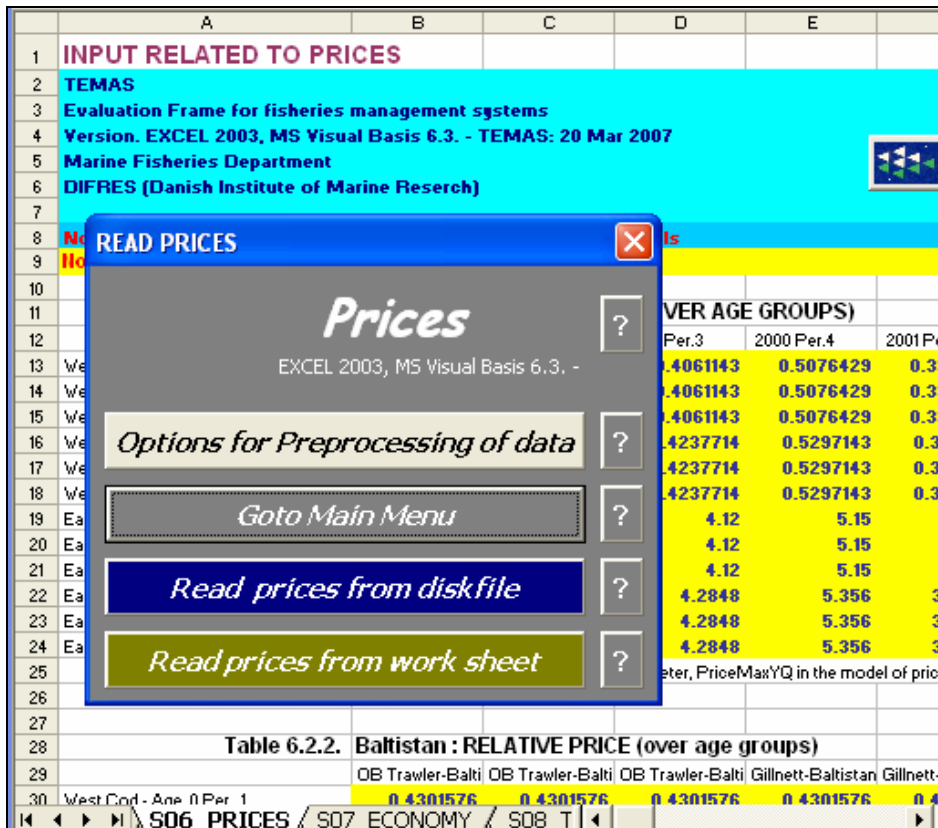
A B C D E

1 INPUT RELATED TO PRICES
2 TEMAS
3 Evaluation Frame for fisheries management systems
4 Version. EXCEL 2003, MS Visual Basis 6.3. - TEMAS: 20 Mar 2007
5 Marine Fisheries Department
6 DIFRES (Danish Institute of Marine Reserch)
7
8 N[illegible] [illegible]ls
9 No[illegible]
10
11 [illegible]VER AGE GROUPS)
12 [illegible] Per.3 | 2000 Per.4 | 2001 P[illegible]
13 We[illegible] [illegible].4061143 0.5076429 0.3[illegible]
14 We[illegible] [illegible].4061143 0.5076429 0.3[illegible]
15 We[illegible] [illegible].4061143 0.5076429 0.3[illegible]
16 We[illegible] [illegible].4237714 0.5297143 0.3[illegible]
17 We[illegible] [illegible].4237714 0.5297143 0.3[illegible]
18 We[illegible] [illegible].4237714 0.5297143 0.3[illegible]
19 Ea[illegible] 4.12 5.15
20 Ea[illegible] 4.12 5.15
21 Ea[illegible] 4.12 5.15
22 Ea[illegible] 4.2848 5.356 3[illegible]
23 Ea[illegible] 4.2848 5.356 3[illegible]
24 Ea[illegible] 4.2848 5.356 3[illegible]
25 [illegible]eter, PriceMaxYQ in the model of pric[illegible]
26
27
28 Table 6.2.2. Baltistan : RELATIVE PRICE (over age groups)
29 OB Trawler-Balti | OB Trawler-Balti | OB Trawler-Balti | Gillnett-Baltistan | Gillnett-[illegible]
30 West Cod - Age 0 Per. 1 | 0.4301576 | 0.4301576 | 0.4301576 | 0.4301576 | 0.4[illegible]

READ PRICES

Prices

EXCEL 2003, MS Visual Basis 6.3. -

?

Options for Preprocessing of data

?

Goto Main Menu

?

Read prices from diskfile

?

Read prices from work sheet

?

S06 PRICES / S07 ECONOMY / S08 T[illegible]